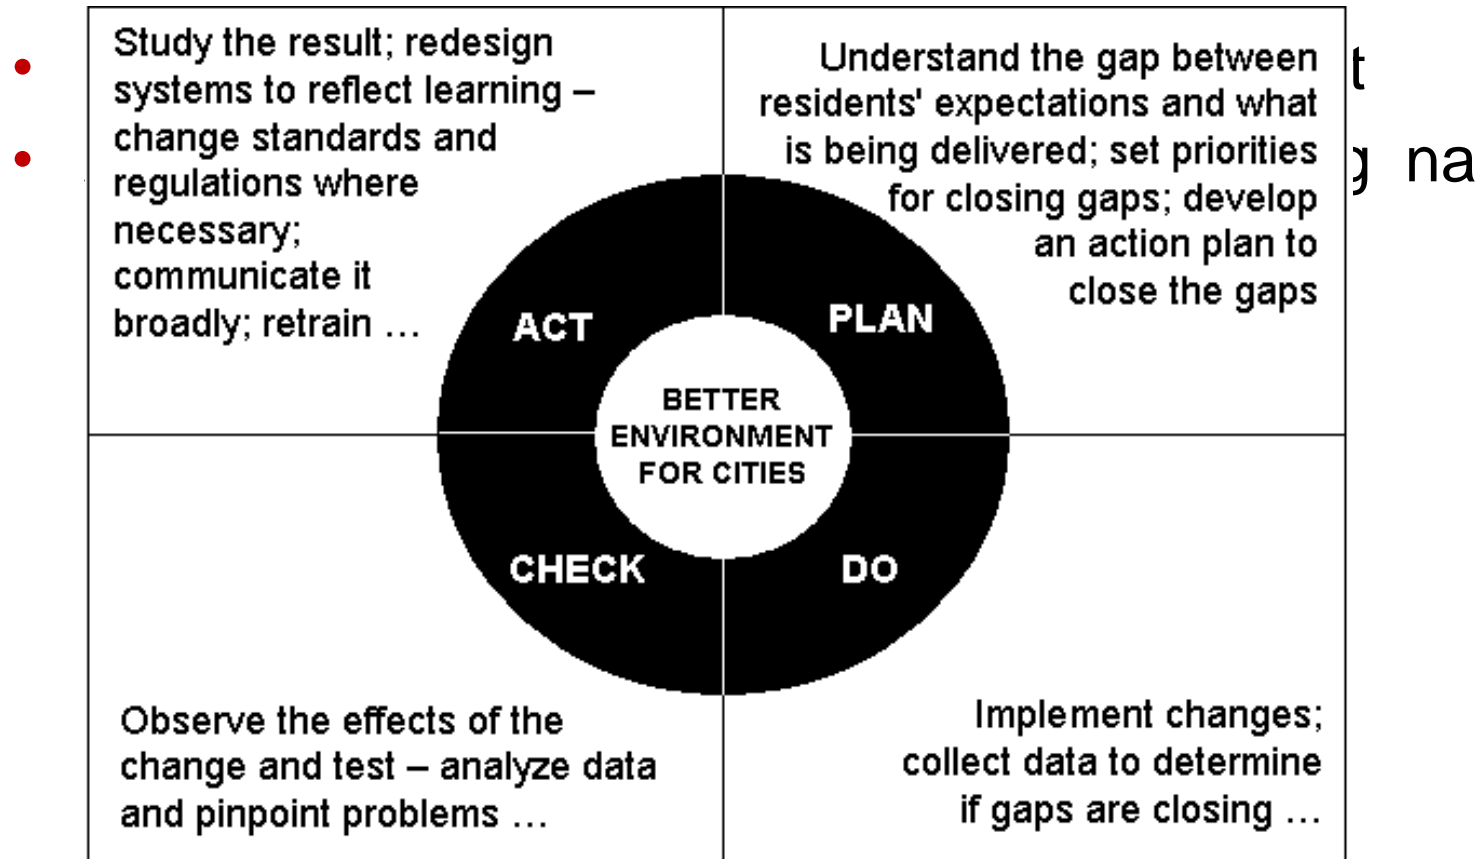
Study the result; redesign systems to reflect learning – change standards and regulations where necessary; communicate it broadly; retrain …

Understand the gap between residents' expectations and what is being delivered; set priorities for closing gaps; develop an action plan to close the gaps

ACT

PLAN

BETTER ENVIRONMENT FOR CITIES

CHECK

DO

Observe the effects of the change and test – analyze data and pinpoint problems …

Implement changes; collect data to determine if gaps are closing …

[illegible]t

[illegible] na